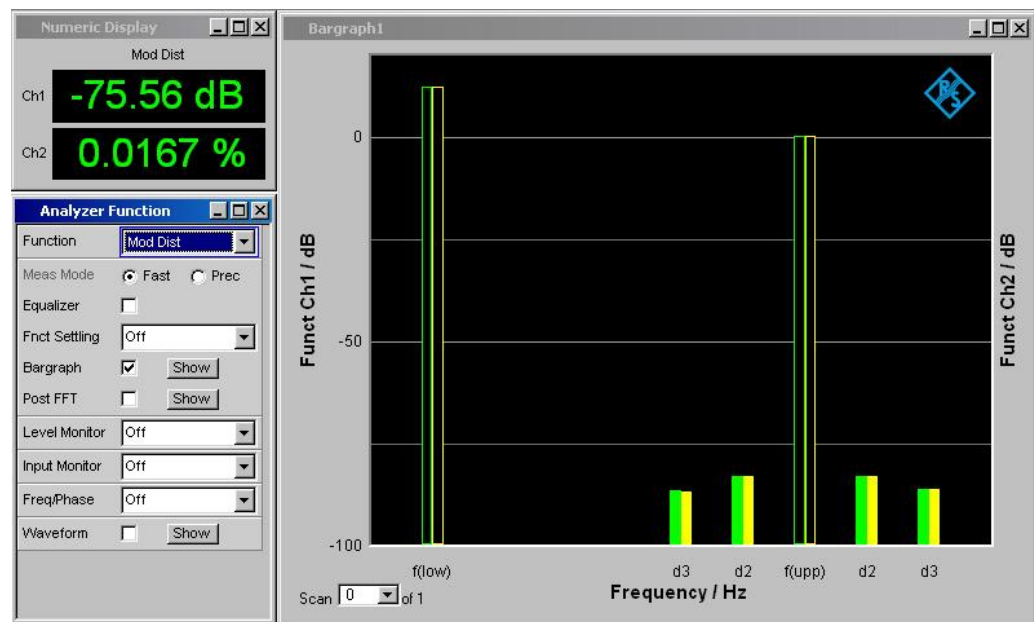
Numeric Display

Mod Dist

Ch1 -75.56 dB

Ch2 0.0167 %

Analyzer Function

Function Mod Dist

Meas Mode Fast Prec

Equalizer

Fnct Settling Off

Bargraph Show

Post FFT Show

Level Monitor Off

Input Monitor Off

Freq/Phase Off

Waveform Show

Bargraph1

0

-50

-100

Funct Ch1 / dB

Funct Ch2 / dB

f(low) d3 d2 f(upp) d2 d3

Frequency / Hz

Scan 0 of 1